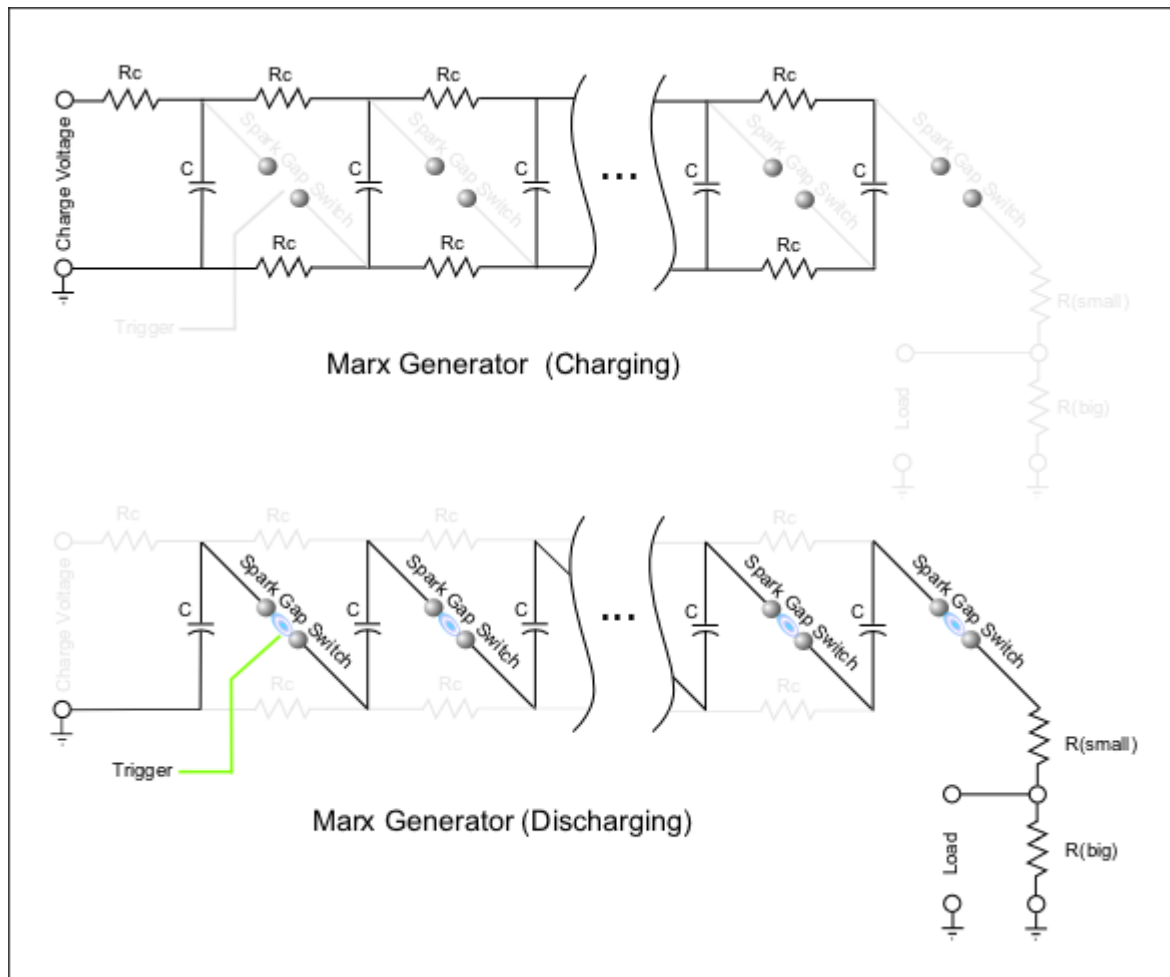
Rc
Rc
Rc
Rc
Charge Voltage
C
Spark Gap Switch
C
Spark Gap Switch
C
...
C
Spark Gap Switch
C
Spark Gap Switch
Rc
Rc
Rc
Trigger
R(small)
Marx Generator (Charging)
Load
R(big)

Rc
Rc
Rc
Rc
Charge Voltage
C
Spark Gap Switch
C
Spark Gap Switch
C
...
C
Spark Gap Switch
C
Spark Gap Switch
Rc
Rc
Rc
Trigger
R(small)
Marx Generator (Discharging)
Load
R(big)